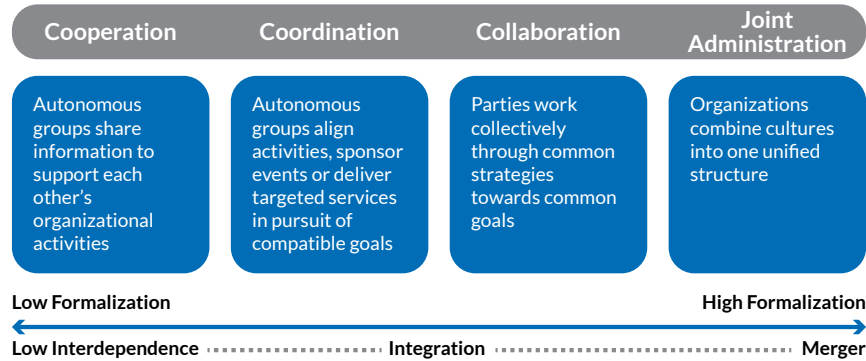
Cooperation

Coordination

Collaboration

Joint Administration

Autonomous groups share information to support each other's organizational activities

Autonomous groups align activities, sponsor events or deliver targeted services in pursuit of compatible goals

Parties work collectively through common strategies towards common goals

Organizations combine cultures into one unified structure

Low Formalization

High Formalization

Low Interdependence

Integration

Merger